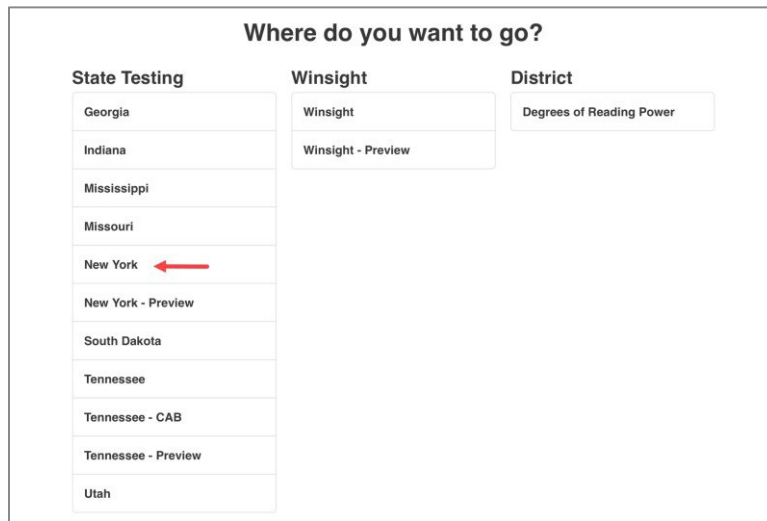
Where do you want to go?

State Testing

Georgia

Indiana

Mississippi

Missouri

New York

New York - Preview

South Dakota

Tennessee

Tennessee - CAB

Tennessee - Preview

Utah

Winsight

Winsight

Winsight - Preview

District

Degrees of Reading Power